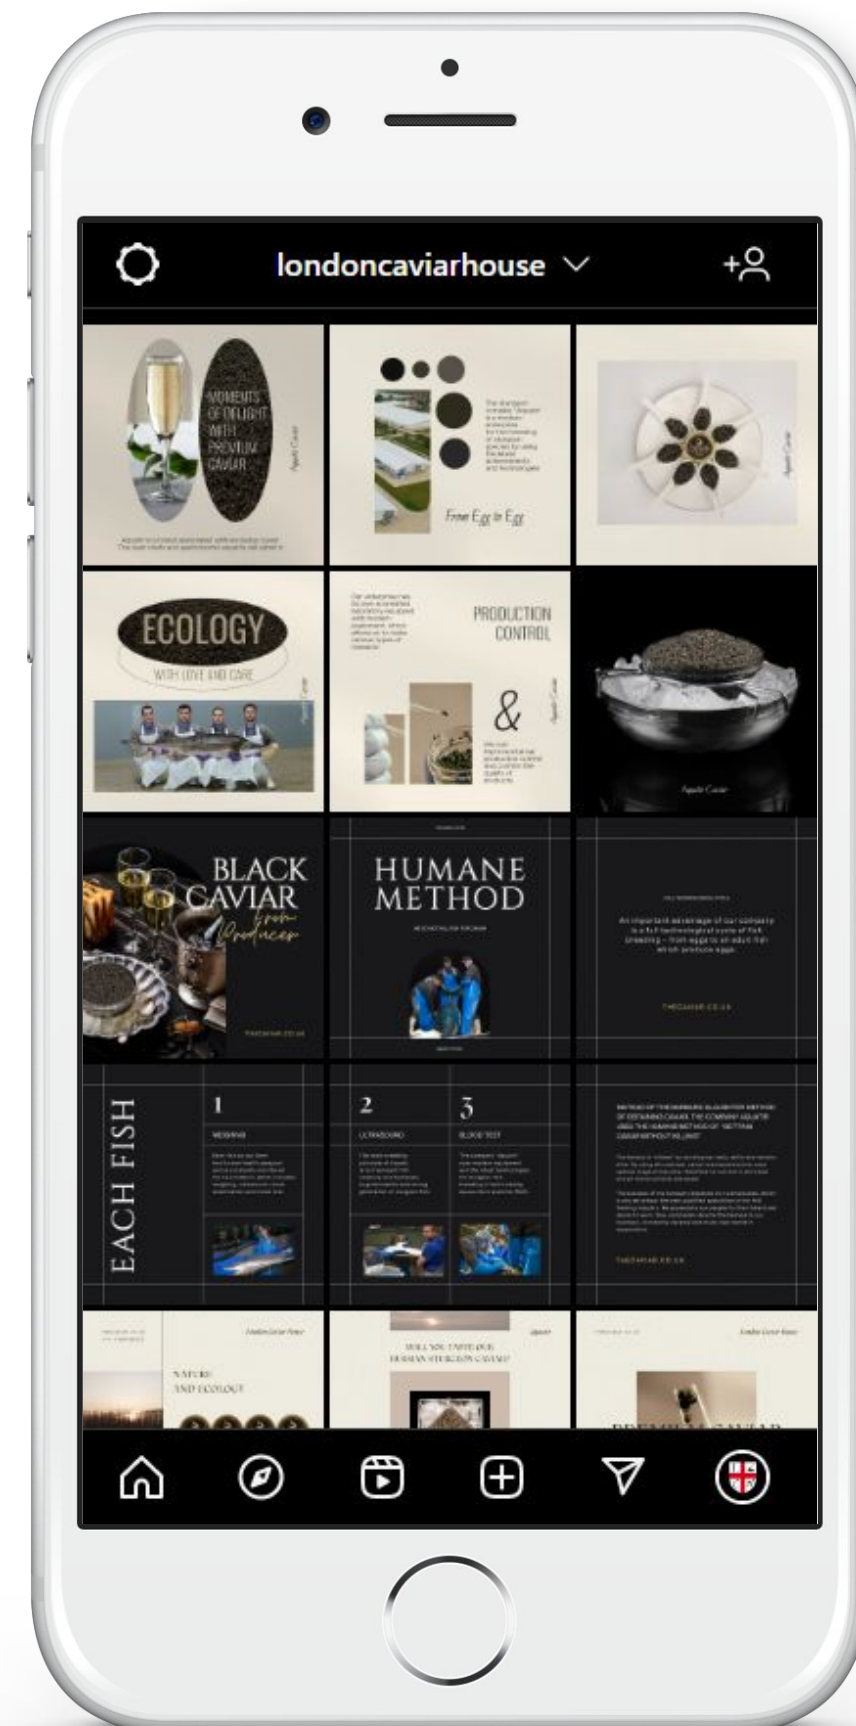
londoncaviarhouse

MOMENTS OF DELIGHT WITH PREMIUM CAVIAR

Aquatir Caviar

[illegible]

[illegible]

From Egg to Egg

Aquatir Caviar

ECOLOGY

WITH LOVE AND CARE

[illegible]

PRODUCTION CONTROL

&

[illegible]

Aquatir Caviar

BLACK CAVIAR

from Producer

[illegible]

HUMANE METHOD

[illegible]

An important advantage of our company is a full technological cycle of fish breeding – from eggs to an adult fish which produces eggs.

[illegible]

EACH FISH

1

WEIGHING

2

ULTRASOUND

3

BLOOD TEST

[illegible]

NATURE AND ECOLOGY

London Caviar House

WILL YOU TASTE OUR RUSSIAN STURGEON CAVIAR?

Aquatir

London Caviar House

PREMIUM CAVIAR